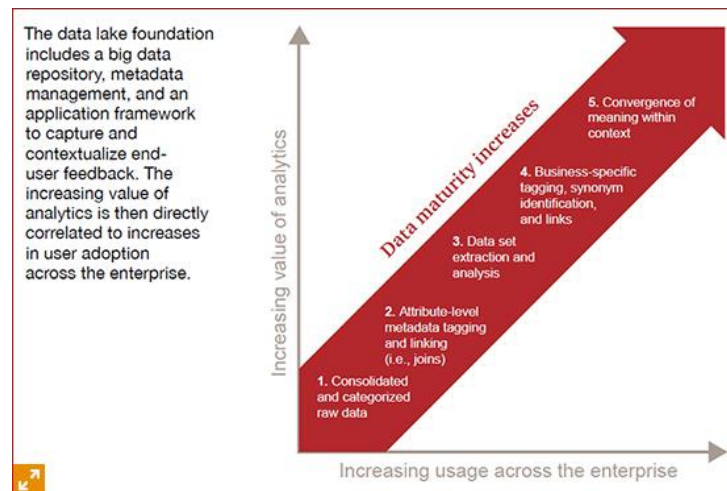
The data lake foundation includes a big data repository, metadata management, and an application framework to capture and contextualize end-user feedback. The increasing value of analytics is then directly correlated to increases in user adoption across the enterprise.

Increasing value of analytics

Data maturity increases

5. Convergence of meaning within context

4. Business-specific tagging, synonym identification, and links

3. Data set extraction and analysis

2. Attribute-level metadata tagging and linking (i.e., joins)

1. Consolidated and categorized raw data

Increasing usage across the enterprise